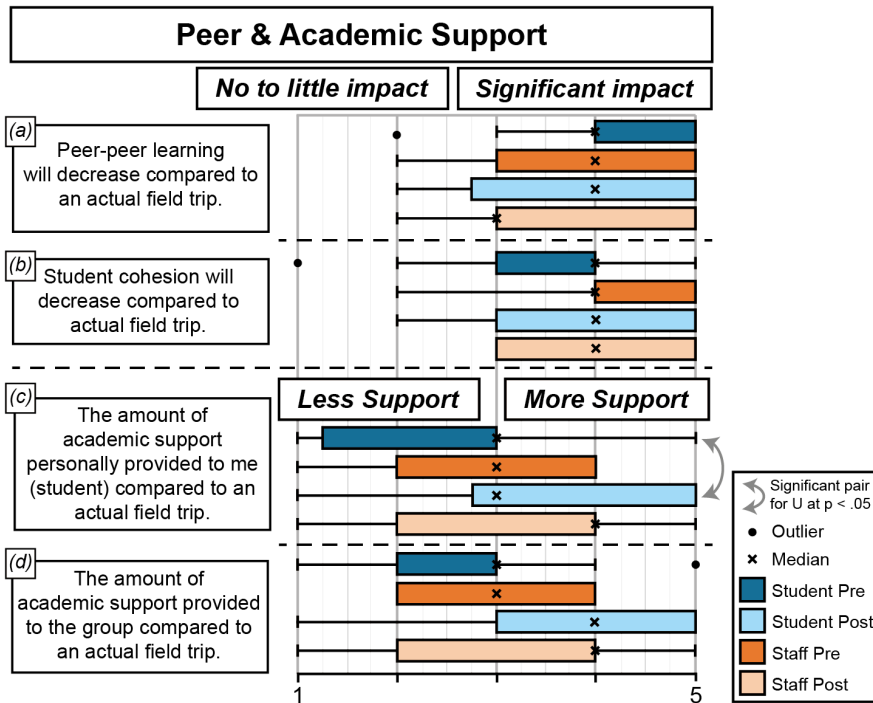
Peer & Academic Support

No to little impact

Significant impact

(a) Peer-peer learning will decrease compared to an actual field trip.

(b) Student cohesion will decrease compared to actual field trip.

Less Support

More Support

(c) The amount of academic support personally provided to me (student) compared to an actual field trip.

(d) The amount of academic support provided to the group compared to an actual field trip.

1

5

Significant pair for U at p < .05

Outlier

Median

Student Pre

Student Post

Staff Pre

Staff Post